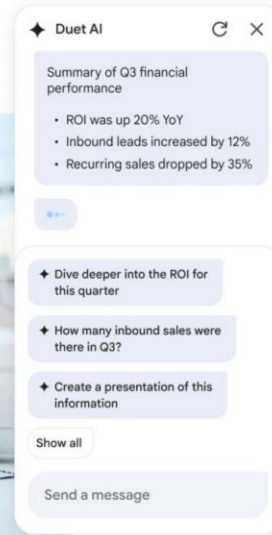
✦ Duet AI

Summary of Q3 financial performance

• ROI was up 20% YoY
• Inbound leads increased by 12%
• Recurring sales dropped by 35%

✦ Dive deeper into the ROI for this quarter

✦ How many inbound sales were there in Q3?

✦ Create a presentation of this information

Show all

Send a message